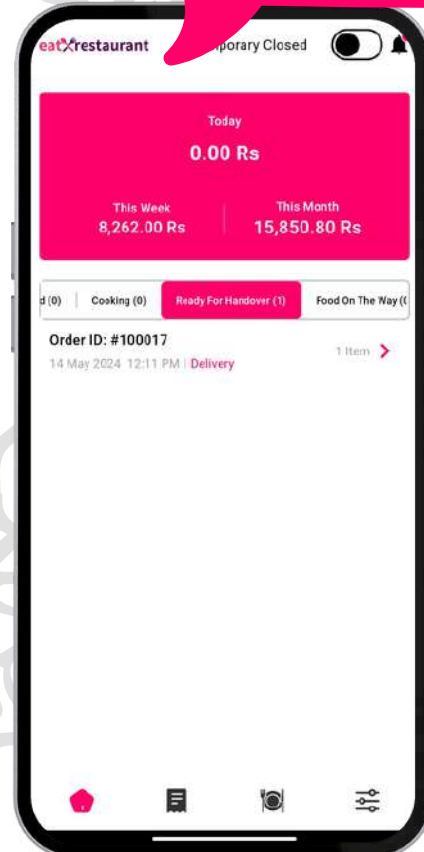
eatXrestaurant porary Closed

Today
0.00 Rs

This Week
8,262.00 Rs

This Month
15,850.80 Rs

d (0) | Cooking (0) | Ready For Handover (1) | Food On The Way (

Order ID: #100017
14 May 2024 12:11 PM | Delivery
1 Item